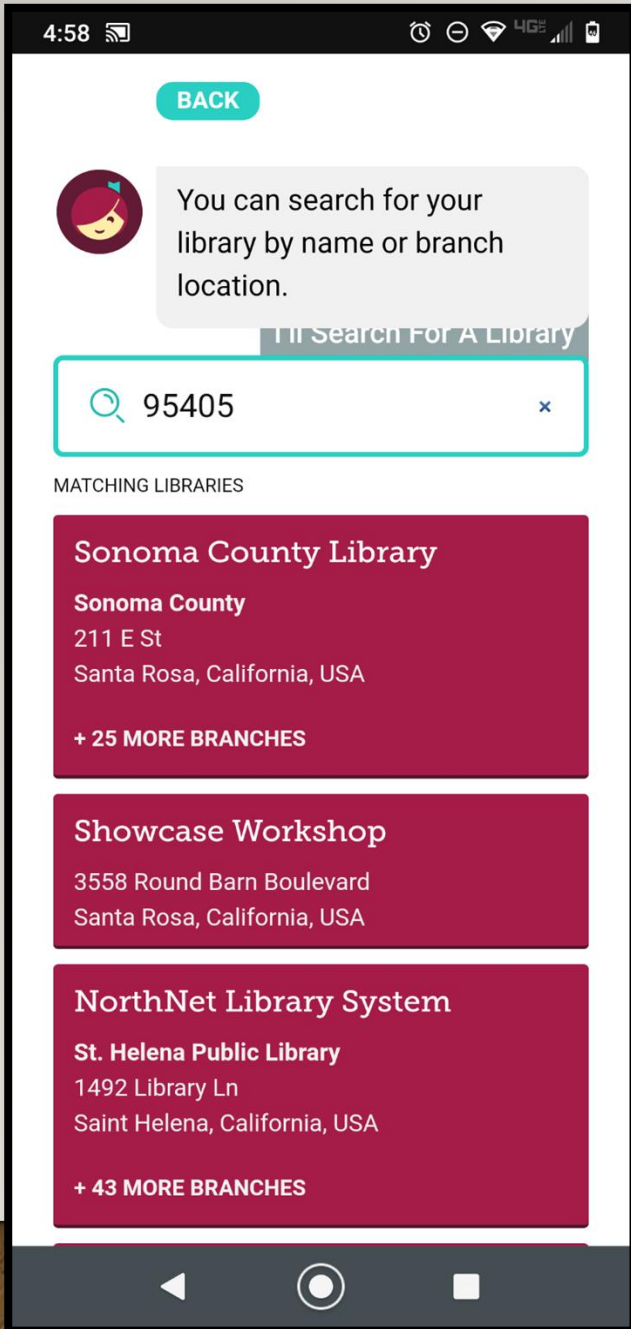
4:58

BACK

You can search for your library by name or branch location.

I'll Search For A Library

95405

×

MATCHING LIBRARIES

Sonoma County Library
Sonoma County
211 E St
Santa Rosa, California, USA

+ 25 MORE BRANCHES

Showcase Workshop
3558 Round Barn Boulevard
Santa Rosa, California, USA

NorthNet Library System
St. Helena Public Library
1492 Library Ln
Saint Helena, California, USA

+ 43 MORE BRANCHES